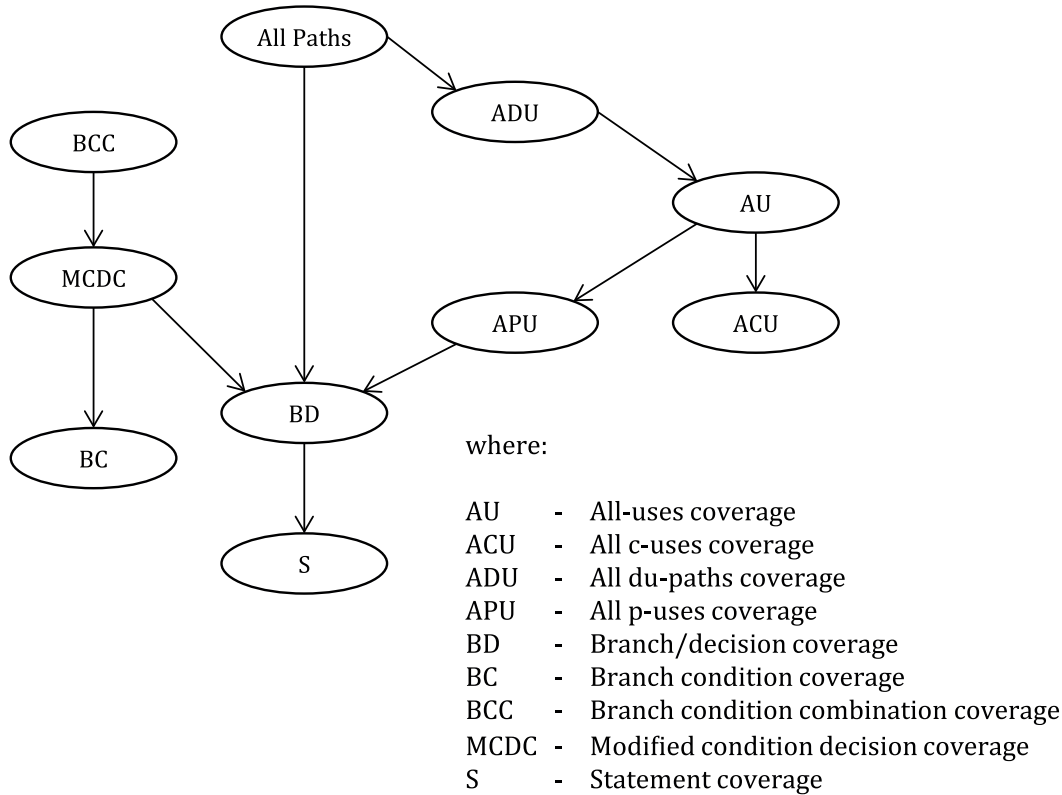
All Paths

ADU

BCC

AU

MCDC

APU

ACU

BD

BC

S

where:

AU - All-uses coverage
ACU - All c-uses coverage
ADU - All du-paths coverage
APU - All p-uses coverage
BD - Branch/decision coverage
BC - Branch condition coverage
BCC - Branch condition combination coverage
MCDC - Modified condition decision coverage
S - Statement coverage